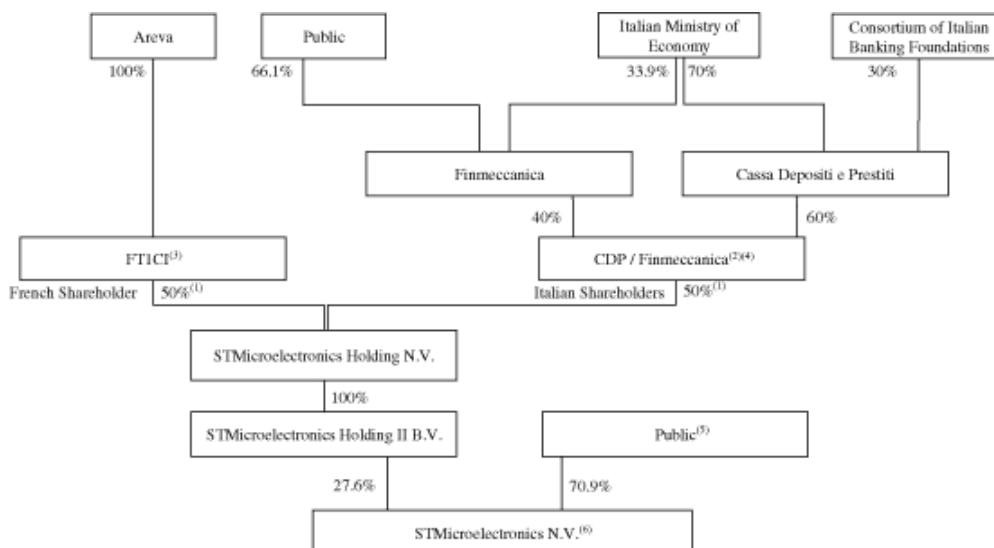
Areva

100%

Public

66.1%

Italian Ministry of Economy

33.9%

70%

Consortium of Italian Banking Foundations

30%

Finmeccanica

Cassa Depositi e Prestiti

40%

60%

FT1CI$^{(3)}$

French Shareholder

50%$^{(1)}$

CDP / Finmeccanica$^{(2)(4)}$

Italian Shareholders

50%$^{(1)}$

STMicroelectronics Holding N.V.

100%

STMicroelectronics Holding II B.V.

Public$^{(5)}$

27.6%

70.9%

STMicroelectronics N.V.$^{(6)}$